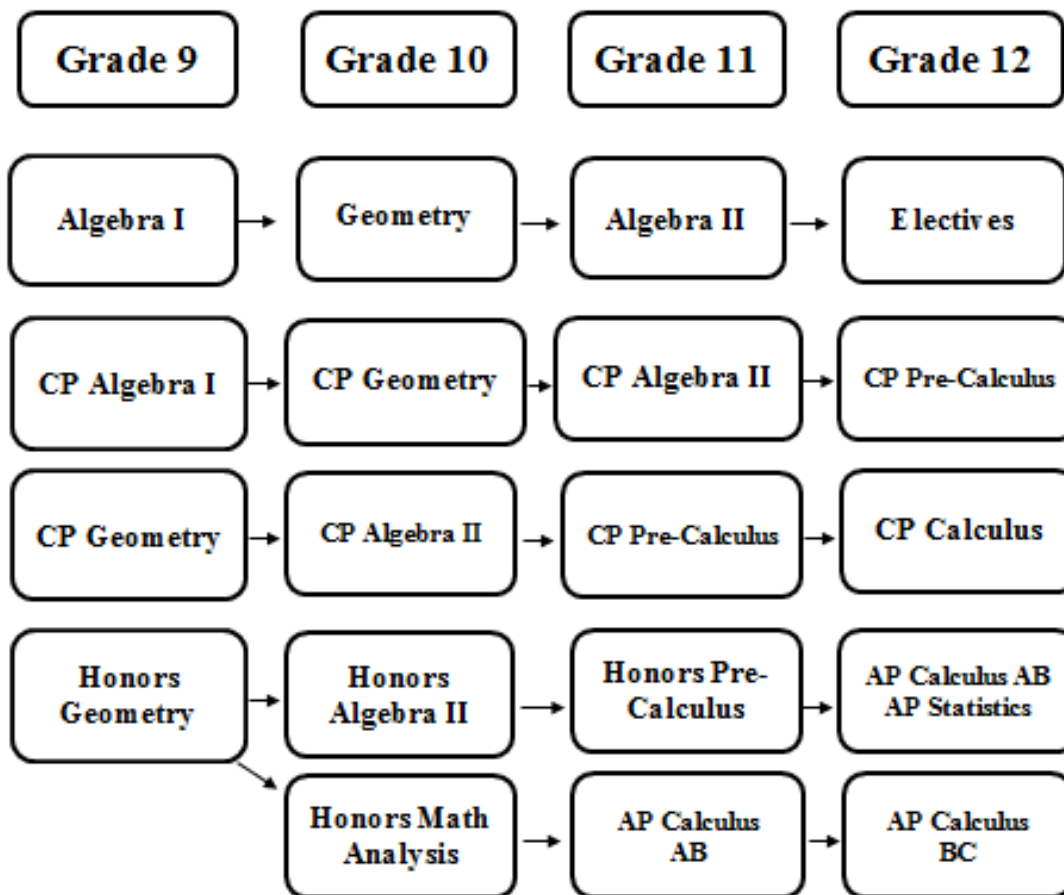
| Grade 9 | Grade 10 | Grade 11 | Grade 12 |
|---|---|---|---|
| Algebra I | Geometry | Algebra II | Electives |
| CP Algebra I | CP Geometry | CP Algebra II | CP Pre-Calculus |
| CP Geometry | CP Algebra II | CP Pre-Calculus | CP Calculus |
| Honors Geometry | Honors Algebra II | Honors Pre-Calculus | AP Calculus AB AP Statistics |
| | Honors Math Analysis | AP Calculus AB | AP Calculus BC |